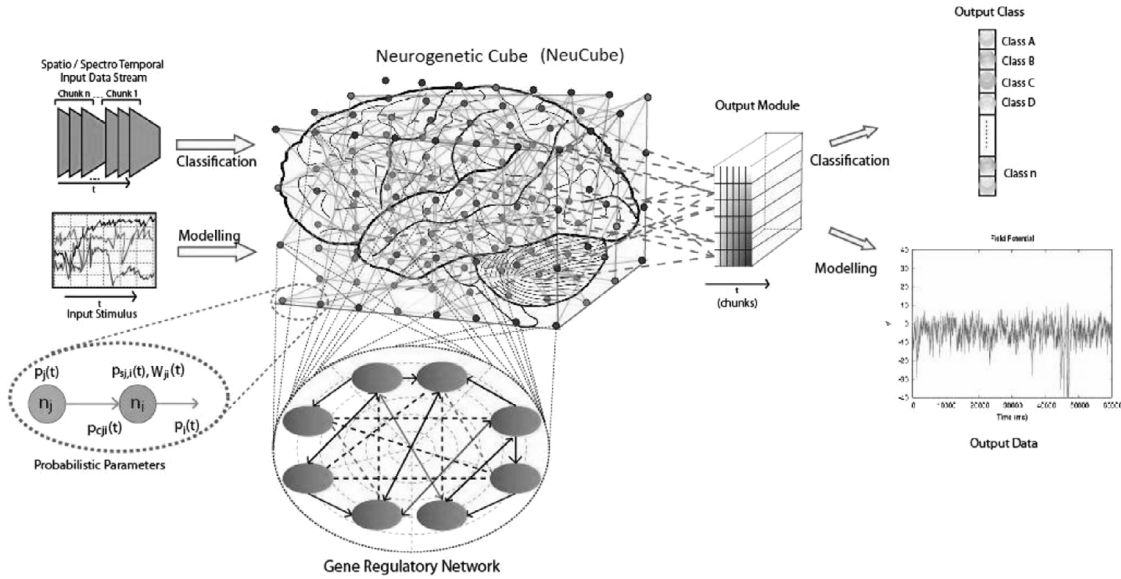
Spatio / Spectro Temporal Input Data Stream

Chunk n

Chunk 1

t

Classification

Modelling

t

Input Stimulus

Neurogenetic Cube (NeuCube)

Output Module

t

(chunks)

Output Class

Class A

Class B

Class C

Class D

Class n

Classification

Modelling

Field Potential

40

30

20

10

0

-10

-20

-30

-40

-50

0

10000

20000

30000

40000

50000

Time (ms)

Output Data

$p_j(t)$

$p_{sj,i}(t), W_{ji}(t)$

$n_j$

$n_i$

$p_{cji}(t)$

$p_i(t)$

Probabilistic Parameters

Gene Regulatory Network